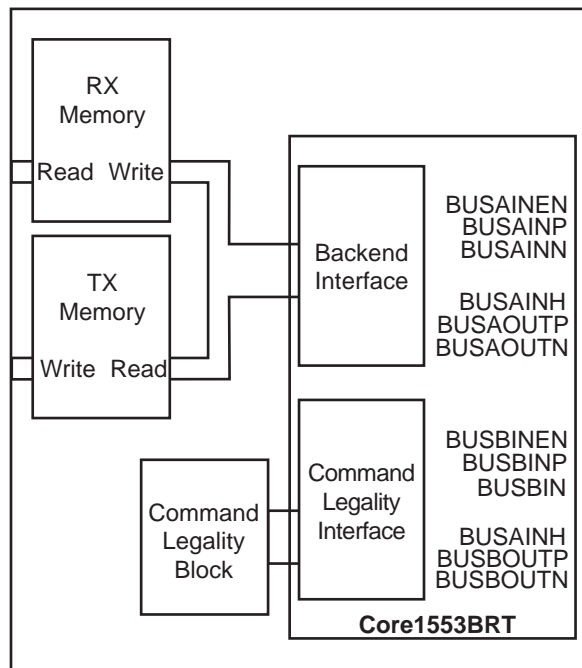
RX Memory
Read Write

TX Memory
Write Read

Backend Interface

BUSAINEN
BUSAINP
BUSAINN

BUSAINH
BUSAOUTP
BUSAOUTN

Command Legality Block

Command Legality Interface

BUSBINEN
BUSBINP
BUSBIN

BUSAINH
BUSBOUTP
BUSBOUTN

Core1553BRT